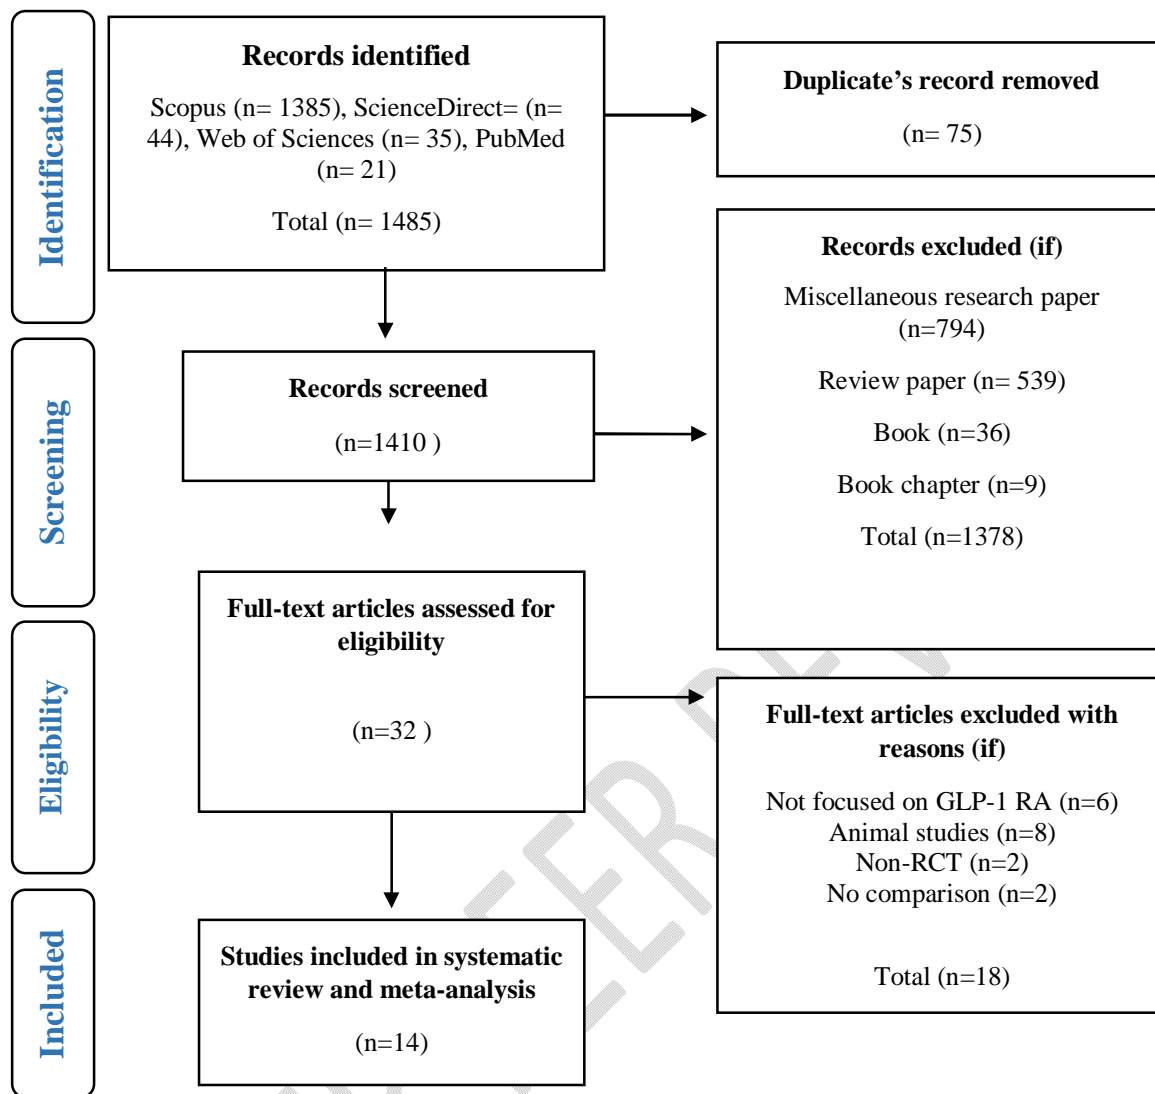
Identification

Records identified

Scopus (n= 1385), ScienceDirect= (n= 44), Web of Sciences (n= 35), PubMed (n= 21)

Total (n= 1485)

Duplicate's record removed

(n= 75)

Screening

Records screened

(n=1410 )

Records excluded (if)

Miscellaneous research paper (n=794)

Review paper (n= 539)

Book (n=36)

Book chapter (n=9)

Total (n=1378)

Eligibility

Full-text articles assessed for eligibility

(n=32 )

Full-text articles excluded with reasons (if)

Not focused on GLP-1 RA (n=6)
Animal studies (n=8)
Non-RCT (n=2)
No comparison (n=2)

Total (n=18)

Included

Studies included in systematic review and meta-analysis

(n=14)